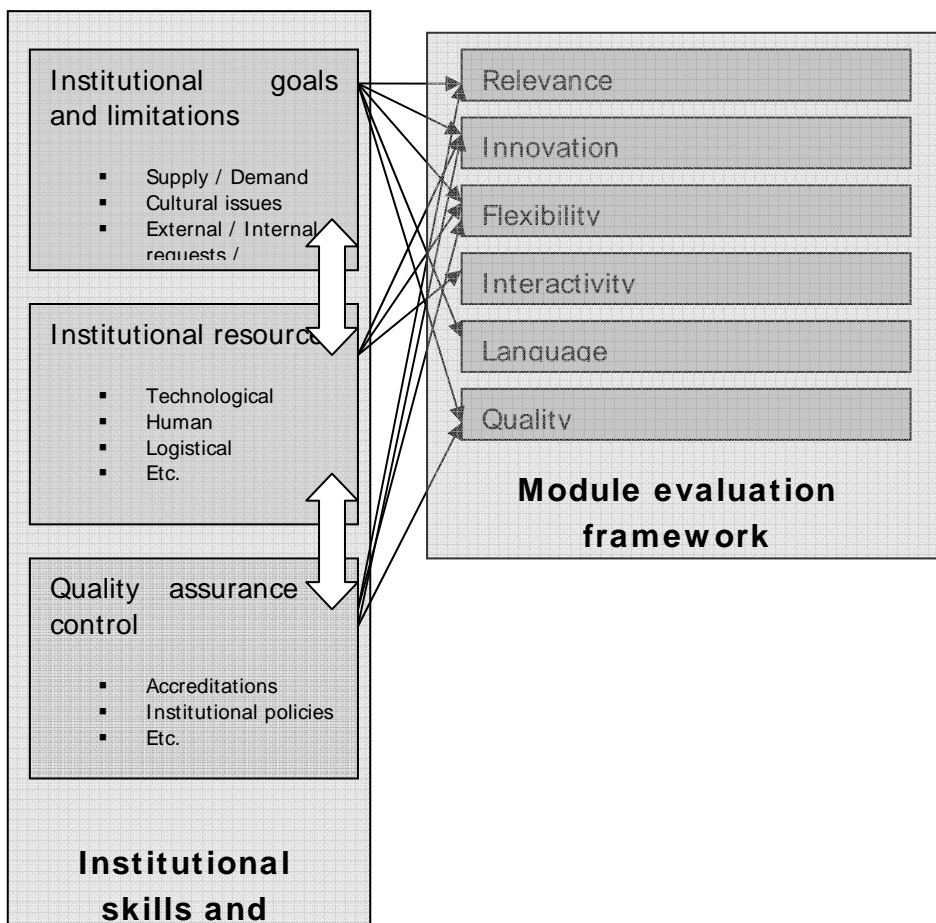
Institutional goals and limitations

- Supply / Demand
- Cultural issues
- External / Internal requests /

Institutional resource

- Technological
- Human
- Logistical
- Etc.

Quality assurance control

- Accreditations
- Institutional policies
- Etc.

Institutional skills and

Relevance

Innovation

Flexibility

Interactivity

Language

Quality

Module evaluation framework